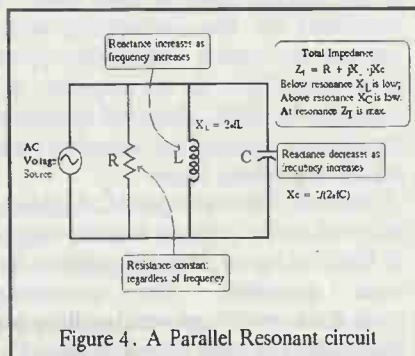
Reactance increases as frequency increases

Total Impedance
$Z_T = R + jX_L - jX_C$
Below resonance $X_L$ is low;
Above resonance $X_C$ is low.
At resonance $Z_T$ is max.

AC Voltage Source

R

L

$X_L = 2\pi fL$

C

Reactance decreases as frequency increases

$X_C = 1/(2\pi fC)$

Resistance constant regardless of frequency

Figure 4. A Parallel Resonant circuit